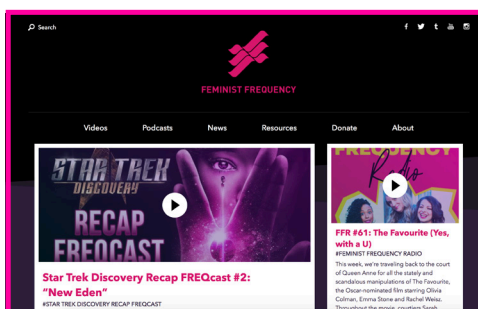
Search

f t y

FEMINIST FREQUENCY

Videos Podcasts News Resources Donate About

STAR TREK DISCOVERY

RECAP FREQCAST

Star Trek Discovery Recap FREQcast #2: "New Eden"

#STAR TREK DISCOVERY RECAP FREQCAST

FREQUENCY Radio

FFR #61: The Favourite (Yes, with a U)

#FEMINIST FREQUENCY RADIO

This week, we're traveling back to the court of Queen Anne for all the stately and scandalous manipulations of The Favourite, the Oscar-nominated film starring Olivia Colman, Emma Stone and Rachel Weisz. Throughout the movie, courtiers Sarah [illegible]